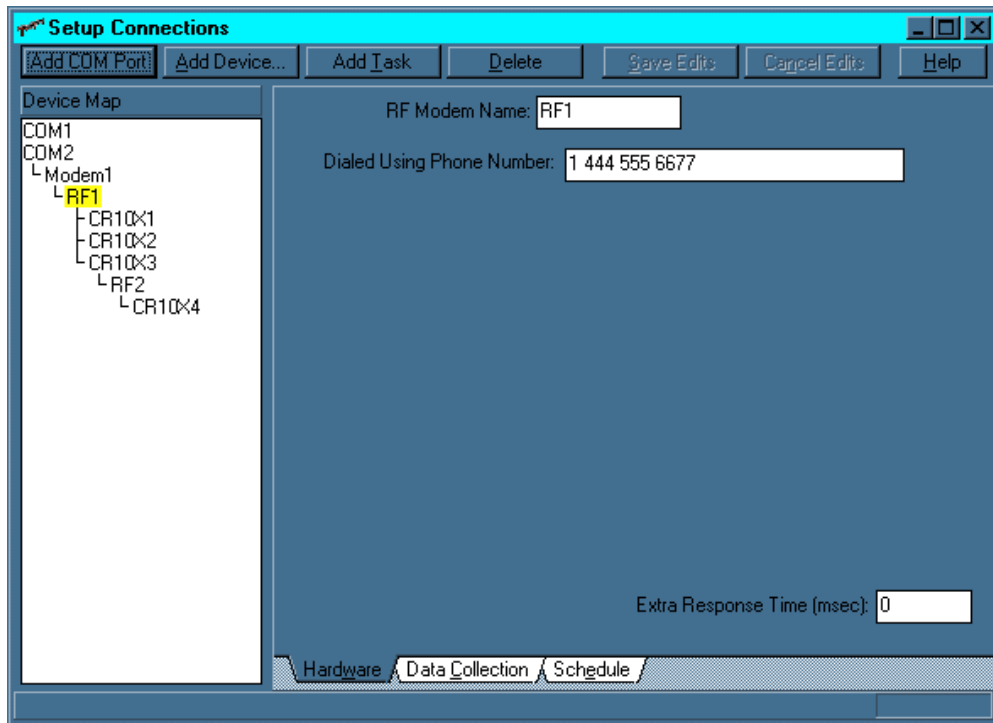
Setup Connections

Add COM Port | Add Device... | Add Task | Delete | Save Edits | Cancel Edits | Help

Device Map
COM1
COM2
Modem1
RF1
CR10X1
CR10X2
CR10X3
RF2
CR10X4

RF Modem Name: RF1

Dialed Using Phone Number: 1 444 555 6677

Extra Response Time (msec): 0

Hardware | Data Collection | Schedule